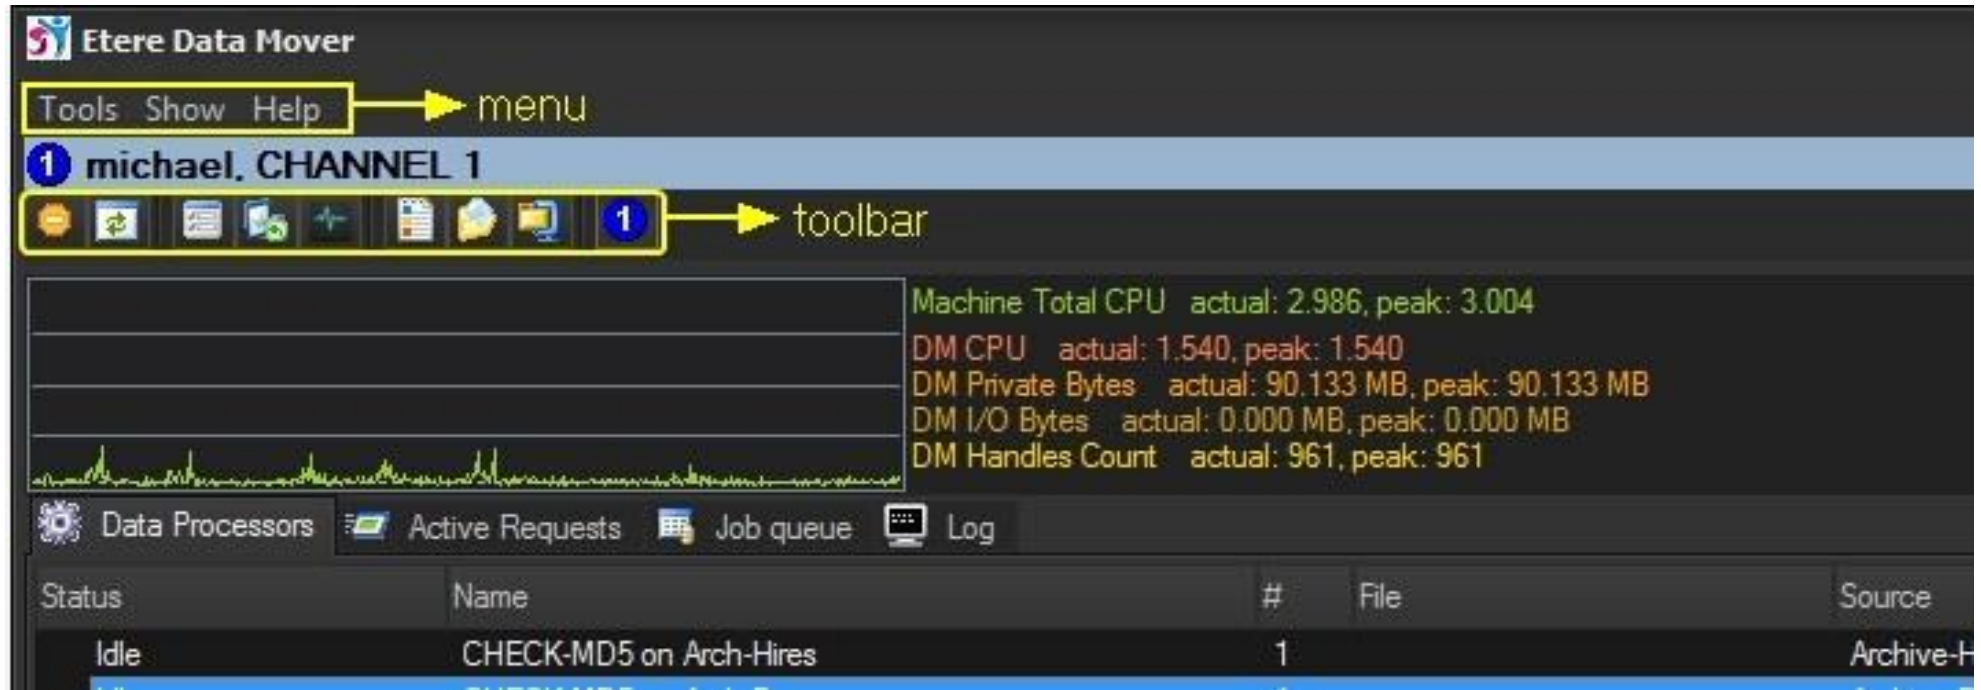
Etere Data Mover

Tools Show Help

menu

1 michael. CHANNEL 1

1

toolbar

Machine Total CPU actual: 2.986, peak: 3.004
DM CPU actual: 1.540, peak: 1.540
DM Private Bytes actual: 90.133 MB, peak: 90.133 MB
DM I/O Bytes actual: 0.000 MB, peak: 0.000 MB
DM Handles Count actual: 961, peak: 961

Data Processors Active Requests Job queue Log

| Status | Name | # | File | Source |
|---|---|---|---|---|
| Idle | CHECK-MD5 on Arch-Hires | 1 | | Archive-H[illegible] |